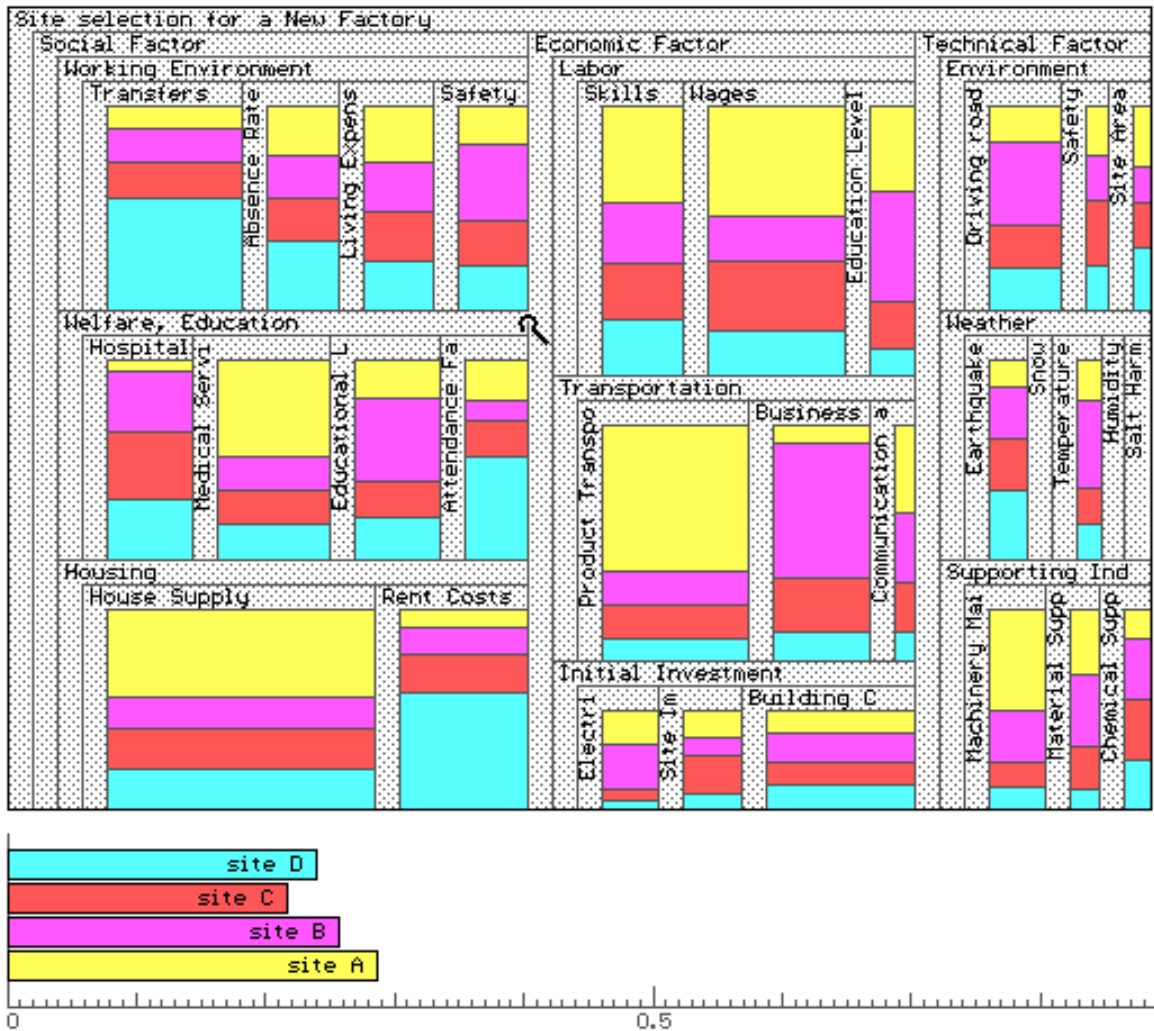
Site selection for a New Factory

Social Factor

Working Environment

Transfers

Absence Rate

Living Expens

Safety

Welfare, Education

Hospital

Medical Servi

Educational L

Attendance Fa

Housing

House Supply

Rent Costs

Economic Factor

Labor

Skills

Wages

Education Level

Transportation

Product Transpo

Business

Communication

a

Initial Investment

Electri

Site Im

Building C

Technical Factor

Environment

Driving road

Safety

Site Area

Weather

Earthquake

Snow

Temperature

Humidity

Salt Harm

Supporting Ind

Machinery Mai

Material Supp

Chemical Supp

site D

site C

site B

site A

0

0.5